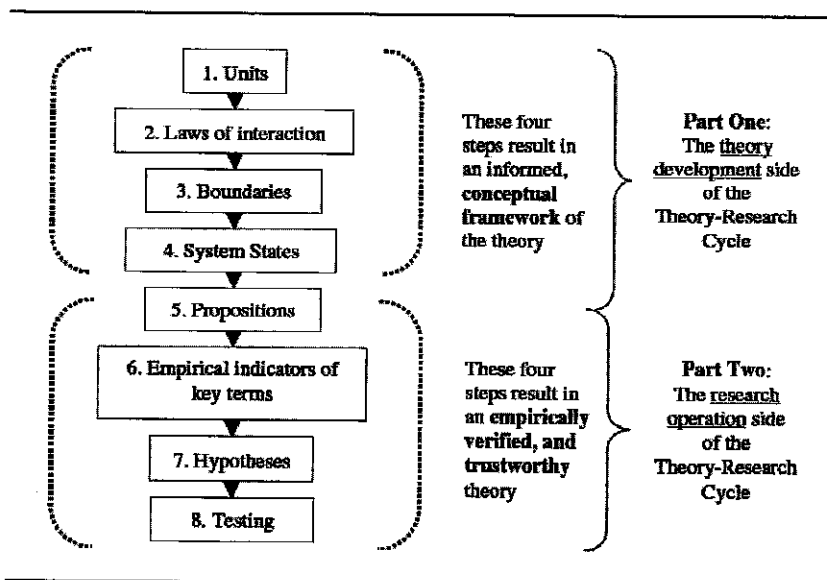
1. Units

2. Laws of interaction

3. Boundaries

4. System States

These four steps result in an informed, **conceptual framework** of the theory

**Part One:** The theory development side of the Theory-Research Cycle

5. Propositions

6. Empirical indicators of key terms

7. Hypotheses

8. Testing

These four steps result in an **empirically verified,** and **trustworthy** theory

**Part Two:** The research operation side of the Theory-Research Cycle